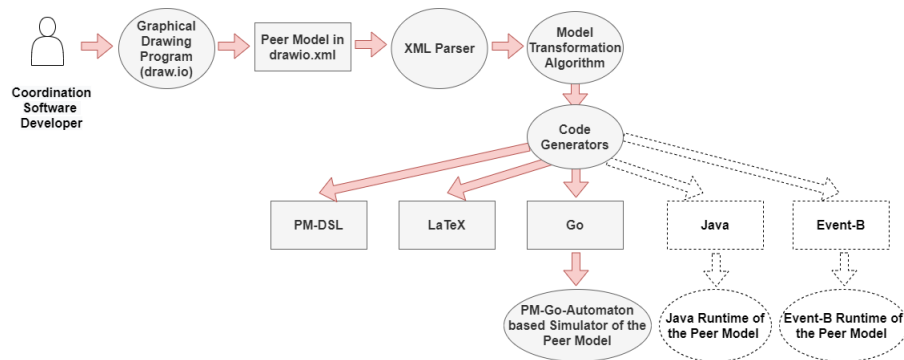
Coordination Software Developer

Graphical Drawing Program (draw.io)

Peer Model in drawio.xml

XML Parser

Model Transformation Algorithm

Code Generators

PM-DSL

LaTeX

Go

Java

Event-B

PM-Go-Automaton based Simulator of the Peer Model

Java Runtime of the Peer Model

Event-B Runtime of the Peer Model